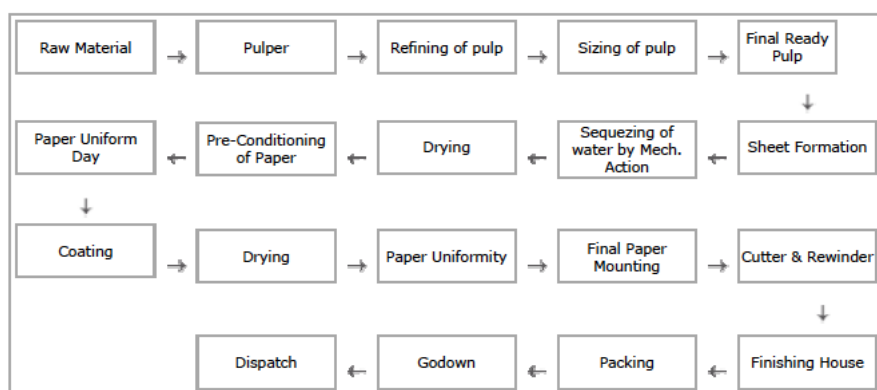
Raw Material → Pulper → Refining of pulp → Sizing of pulp → Final Ready Pulp

↓

Paper Uniform Day ← Pre-Conditioning of Paper ← Drying ← Sequezing of water by Mech. Action ← Sheet Formation

↓

Coating → Drying → Paper Uniformity → Final Paper Mounting → Cutter & Rewinder

↓

Dispatch ← Godown ← Packing ← Finishing House